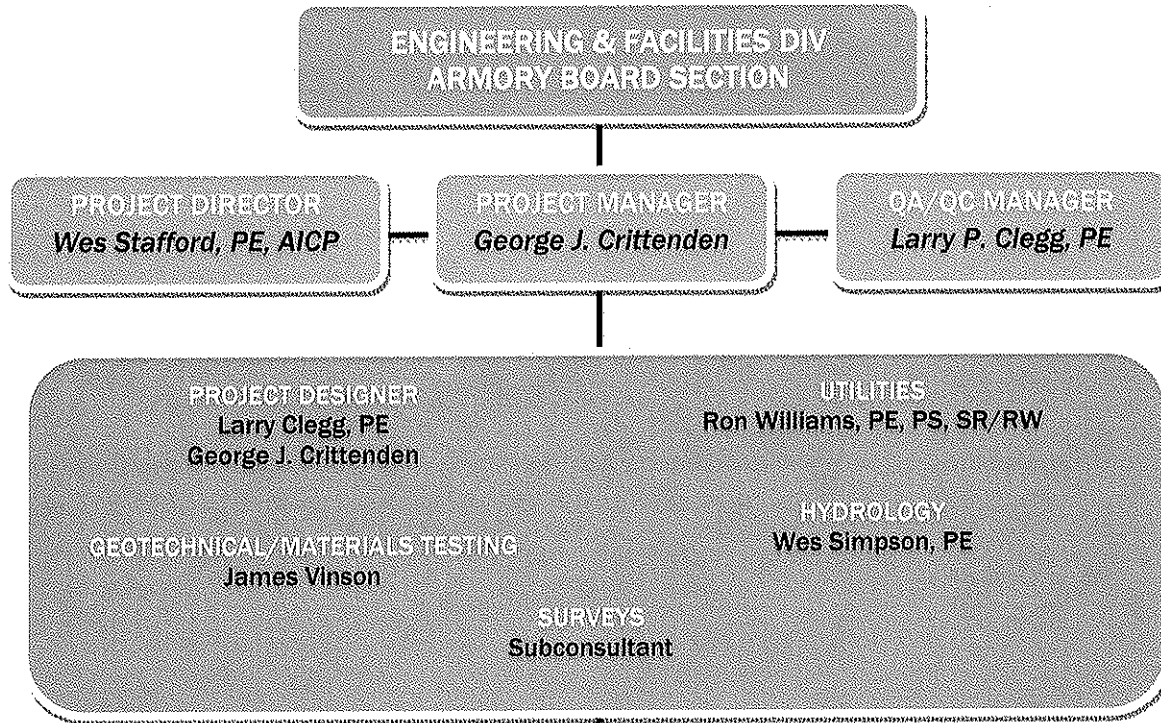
ENGINEERING & FACILITIES DIV
ARMORY BOARD SECTION

PROJECT DIRECTOR
Wes Stafford, PE, AICP

PROJECT MANAGER
George J. Crittenden

QA/QC MANAGER
Larry P. Clegg, PE

PROJECT DESIGNER
Larry Clegg, PE
George J. Crittenden

UTILITIES
Ron Williams, PE, PS, SR/RW

HYDROLOGY
Wes Simpson, PE

GEOTECHNICAL/MATERIALS TESTING
James Vinson

SURVEYS
Subconsultant